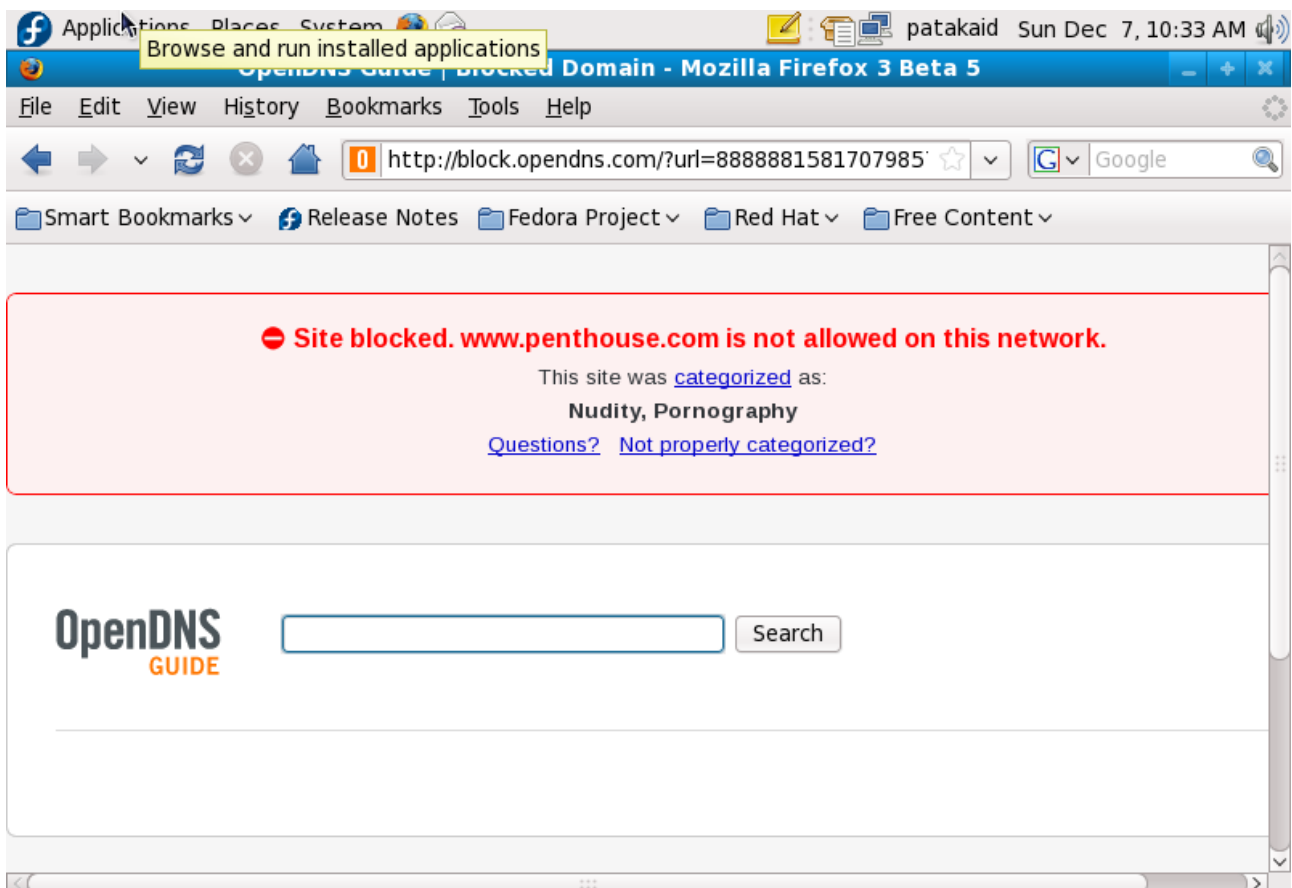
Applications Places System

Browse and run installed applications

patakaid Sun Dec 7, 10:33 AM

OpenDNS Guide | Blocked Domain - Mozilla Firefox 3 Beta 5

File Edit View History Bookmarks Tools Help

http://block.opendns.com/?url=8888881581707985

Google

Smart Bookmarks Release Notes Fedora Project Red Hat Free Content

Site blocked. www.penthouse.com is not allowed on this network.

This site was categorized as:

Nudity, Pornography

Questions? Not properly categorized?

OpenDNS GUIDE

Search